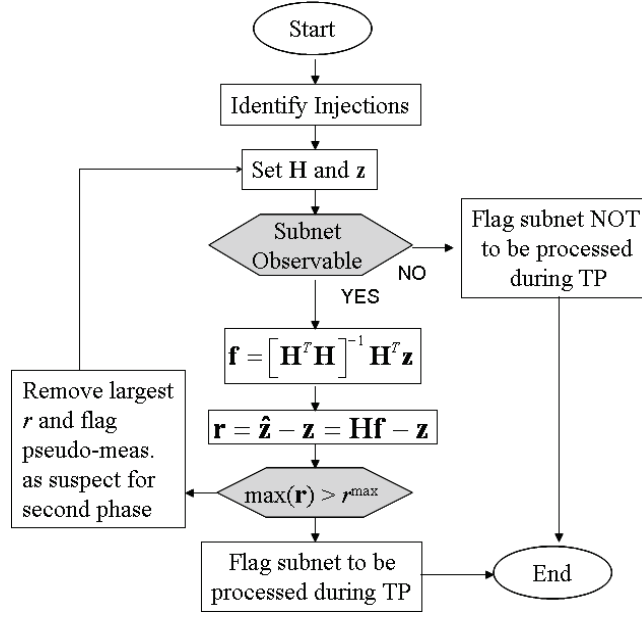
Start

Identify Injections

Set $\mathbf{H}$ and $\mathbf{z}$

Subnet Observable

NO

Flag subnet NOT to be processed during TP

YES

$\mathbf{f} = \left[\mathbf{H}^T\mathbf{H}\right]^{-1}\mathbf{H}^T\mathbf{z}$

Remove largest $r$ and flag pseudo-meas. as suspect for second phase

$\mathbf{r} = \hat{\mathbf{z}} - \mathbf{z} = \mathbf{Hf} - \mathbf{z}$

$\max(\mathbf{r}) > r^{\max}$

Flag subnet to be processed during TP

End